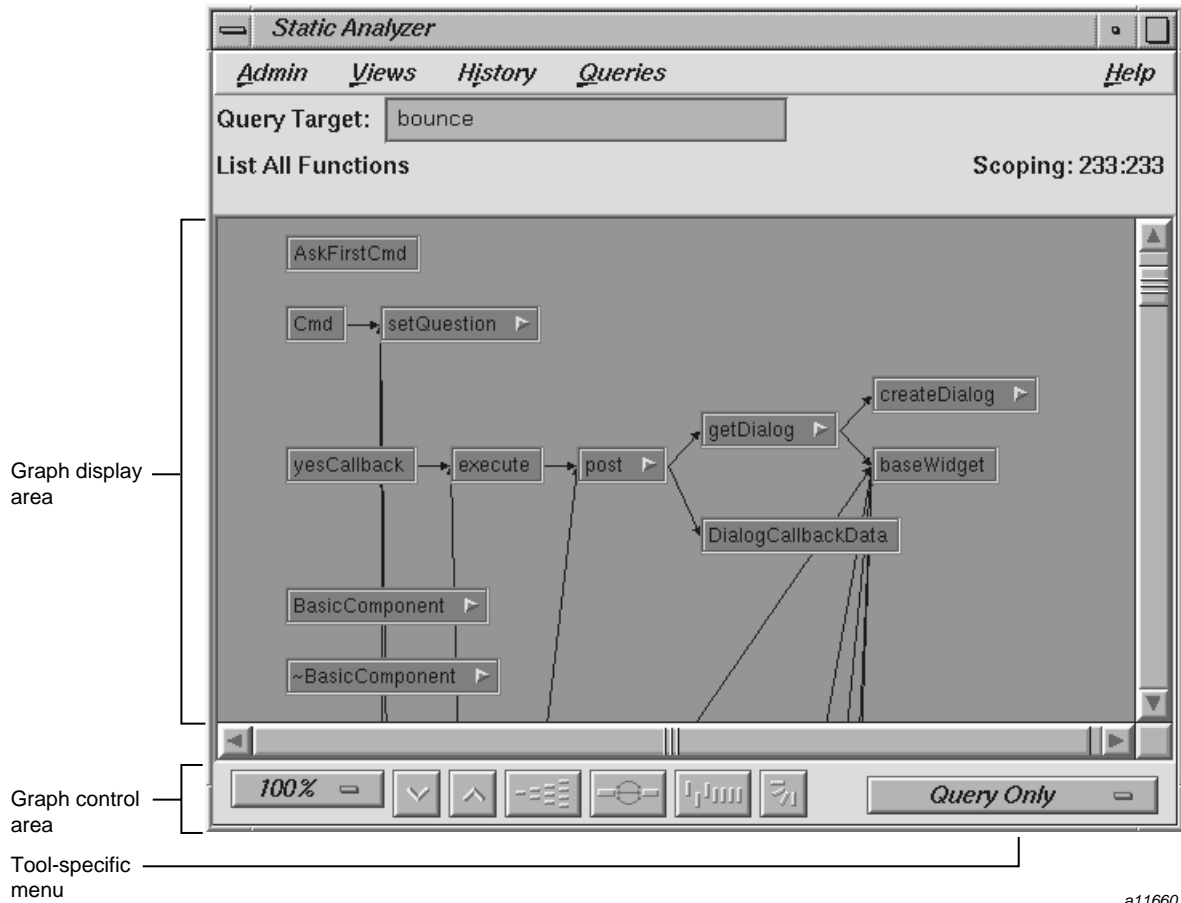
Static Analyzer

Admin Views History Queries Help

Query Target: bounce

List All Functions Scoping: 233:233

AskFirstCmd

Cmd

setQuestion

createDialog

getDialog

yesCallback

execute

post

baseWidget

DialogCallbackData

BasicComponent

~BasicComponent

100%

Query Only

Graph display area

Graph control area

Tool-specific menu

a11660